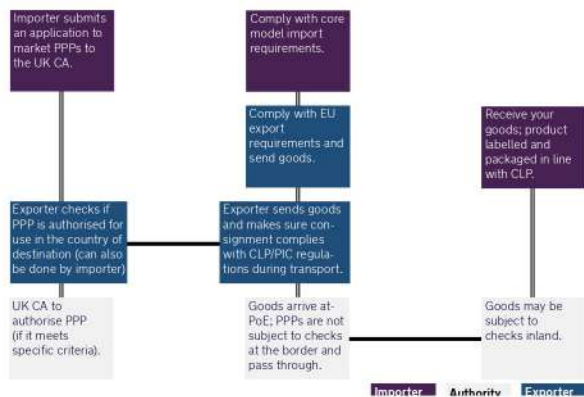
Importer submits an application to market PPPs to the UK CA.

Comply with core model import requirements.

Comply with EU export requirements and send goods.

Receive your goods; product labelled and packaged in line with CLP.

Exporter checks if PPP is authorised for use in the country of destination (can also be done by importer)

Exporter sends goods and makes sure consignment complies with CLP/PIC regulations during transport.

UK CA to authorise PPP (if it meets specific criteria).

Goods arrive at PoE; PPPs are not subject to checks at the border and pass through.

Goods may be subject to checks inland.

Importer Authority Exporter